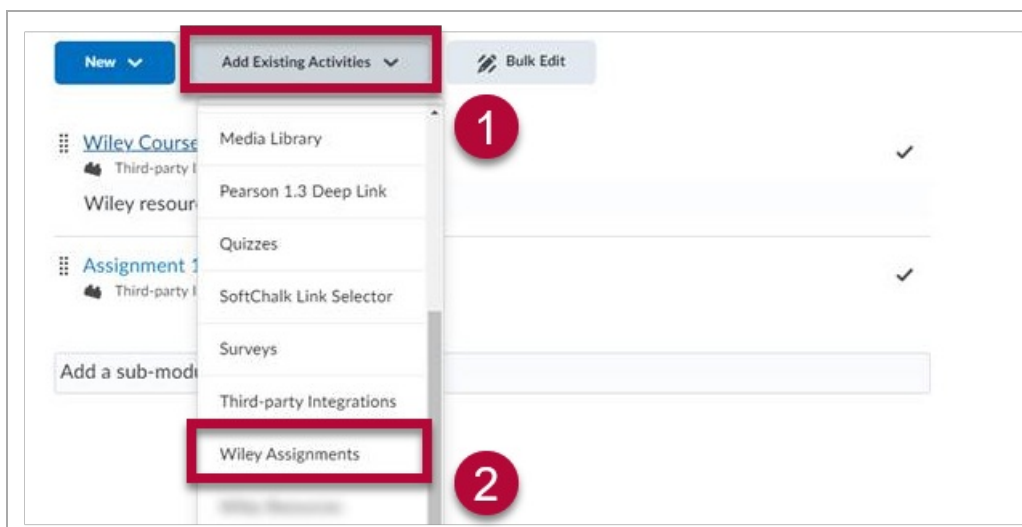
New
Add Existing Activities
Bulk Edit

1

Wiley Course
Third-party I
Wiley resour

Assignment 1
Third-party I

Add a sub-modu

Media Library
Pearson 1.3 Deep Link
Quizzes
SoftChalk Link Selector
Surveys
Third-party Integrations
Wiley Assignments
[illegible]

2